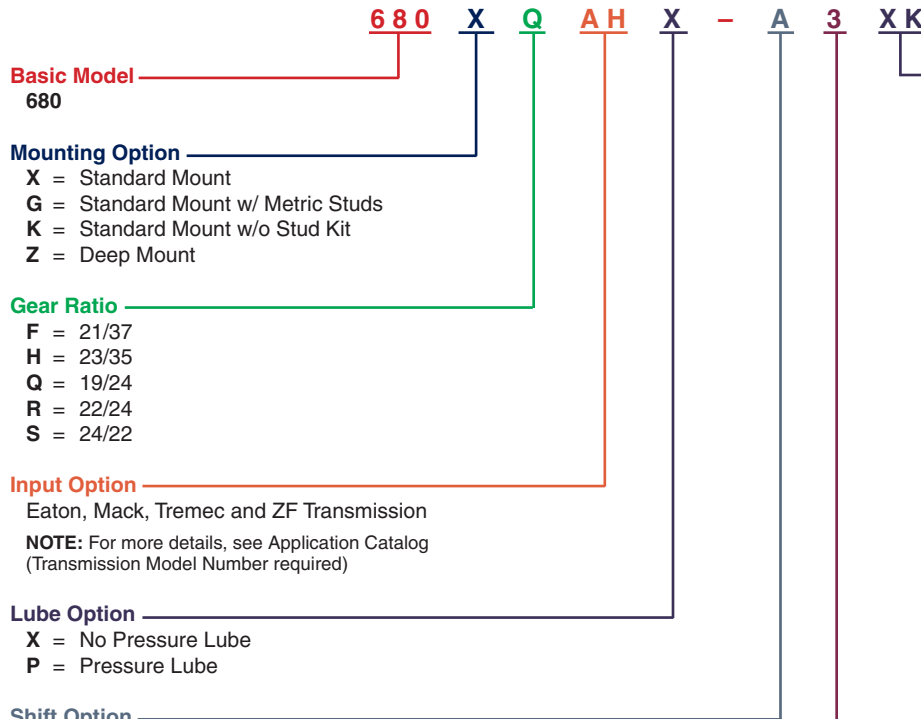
680 X Q AH X – A 3 XK

Basic Model
680

Mounting Option
X = Standard Mount
G = Standard Mount w/ Metric Studs
K = Standard Mount w/o Stud Kit
Z = Deep Mount

Gear Ratio
F = 21/37
H = 23/35
Q = 19/24
R = 22/24
S = 24/22

Input Option
Eaton, Mack, Tremec and ZF Transmission

NOTE: For more details, see Application Catalog (Transmission Model Number required)

Lube Option
X = No Pressure Lube
P = Pressure Lube

Shift Option